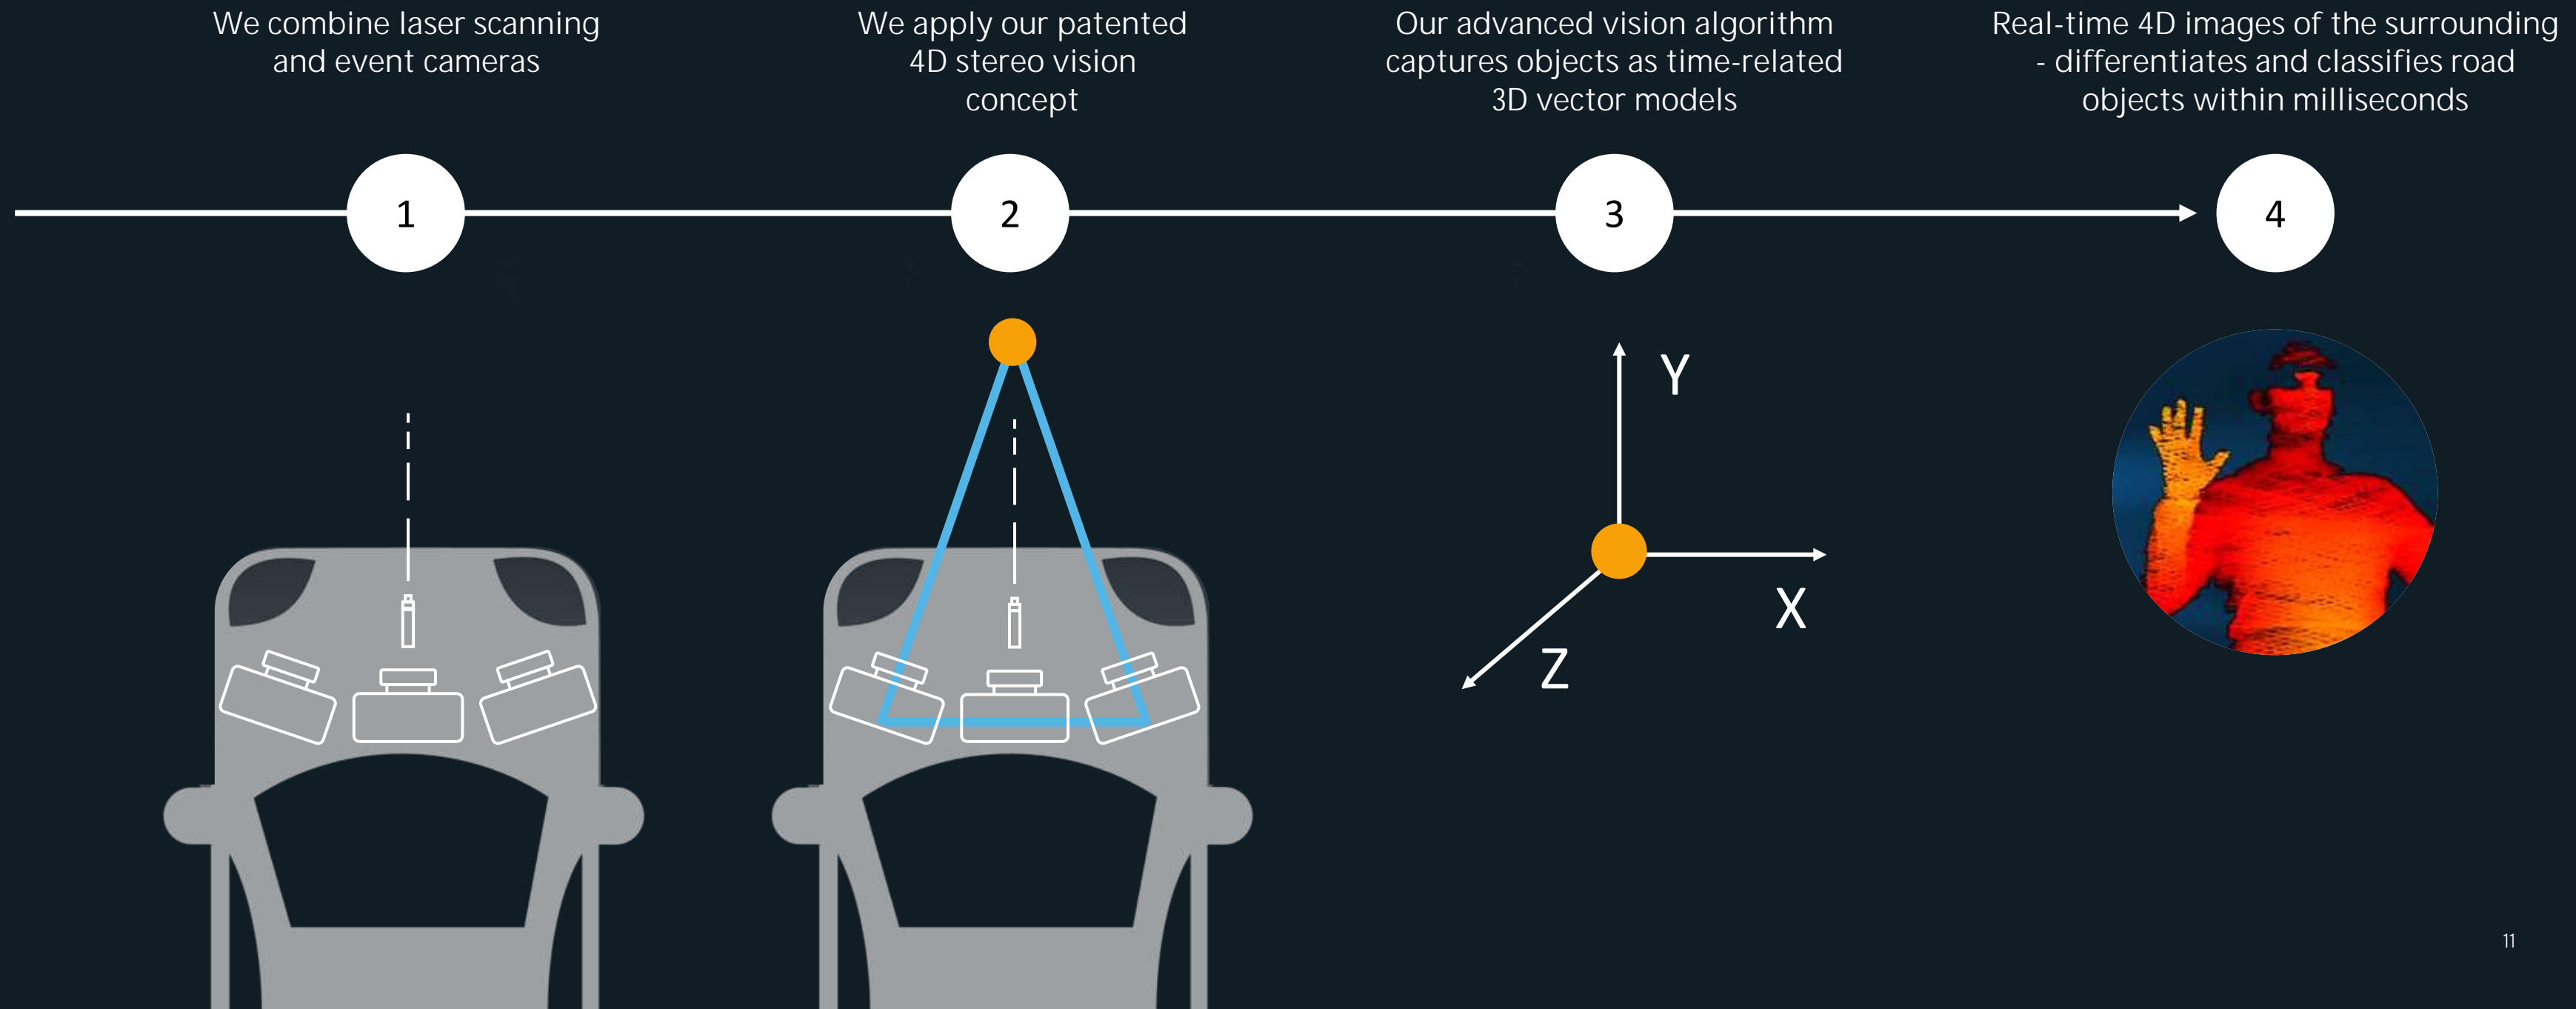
We combine laser scanning and event cameras

We apply our patented 4D stereo vision concept

Our advanced vision algorithm captures objects as time-related 3D vector models

Real-time 4D images of the surrounding - differentiates and classifies road objects within milliseconds

1

2

3

4

Y

X

Z

11